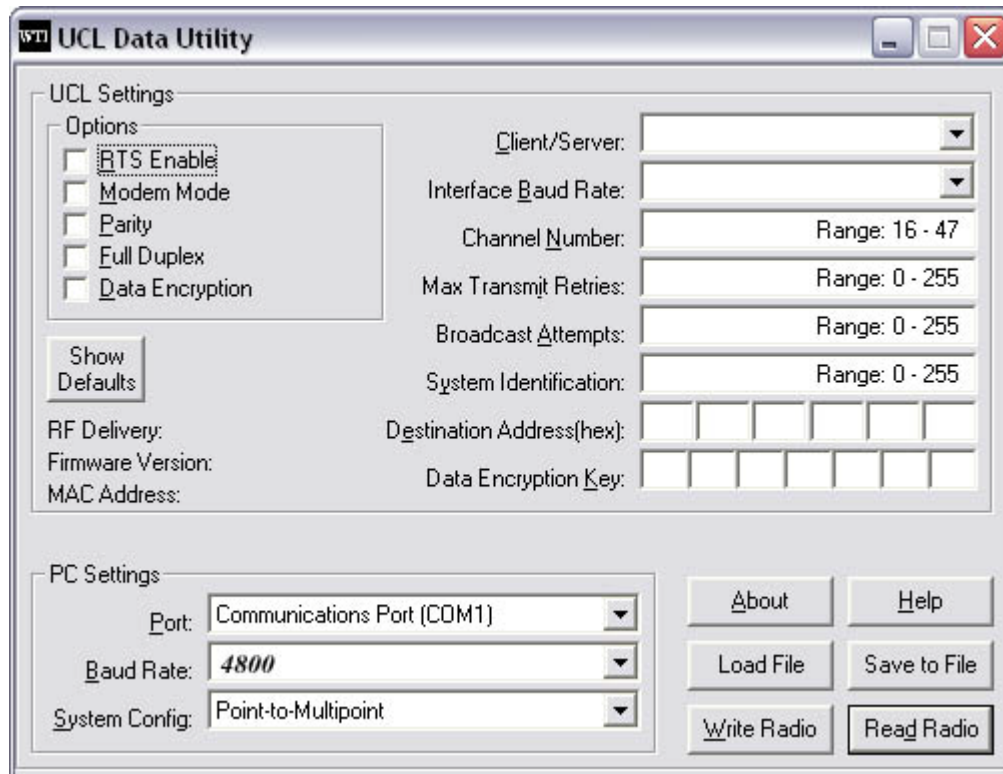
WTI UCL Data Utility

UCL Settings

Options
RTS Enable
Modem Mode
Parity
Full Duplex
Data Encryption

Show Defaults

RF Delivery:
Firmware Version:
MAC Address:

Client/Server:
Interface Baud Rate:
Channel Number: Range: 16 - 47
Max Transmit Retries: Range: 0 - 255
Broadcast Attempts: Range: 0 - 255
System Identification: Range: 0 - 255
Destination Address(hex):
Data Encryption Key:

PC Settings
Port: Communications Port (COM1)
Baud Rate: 4800
System Config: Point-to-Multipoint

About
Help
Load File
Save to File
Write Radio
Read Radio